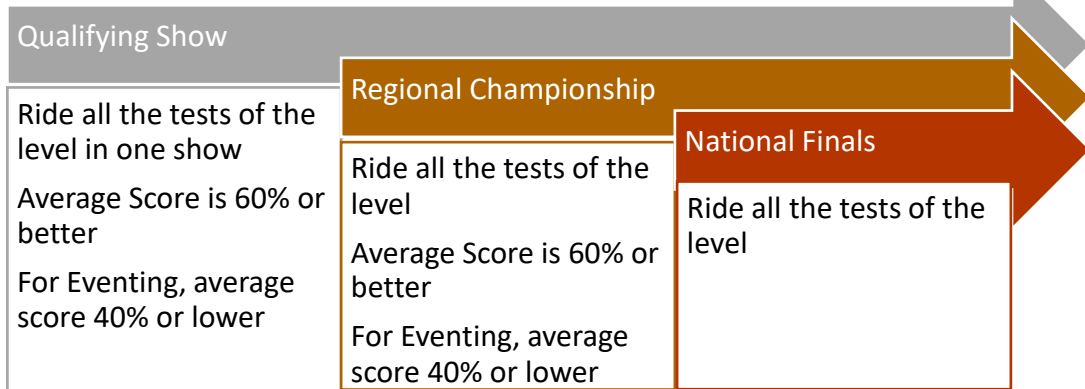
Qualifying Show

Ride all the tests of the level in one show

Average Score is 60% or better

For Eventing, average score 40% or lower

Regional Championship

Ride all the tests of the level

Average Score is 60% or better

For Eventing, average score 40% or lower

National Finals

Ride all the tests of the level